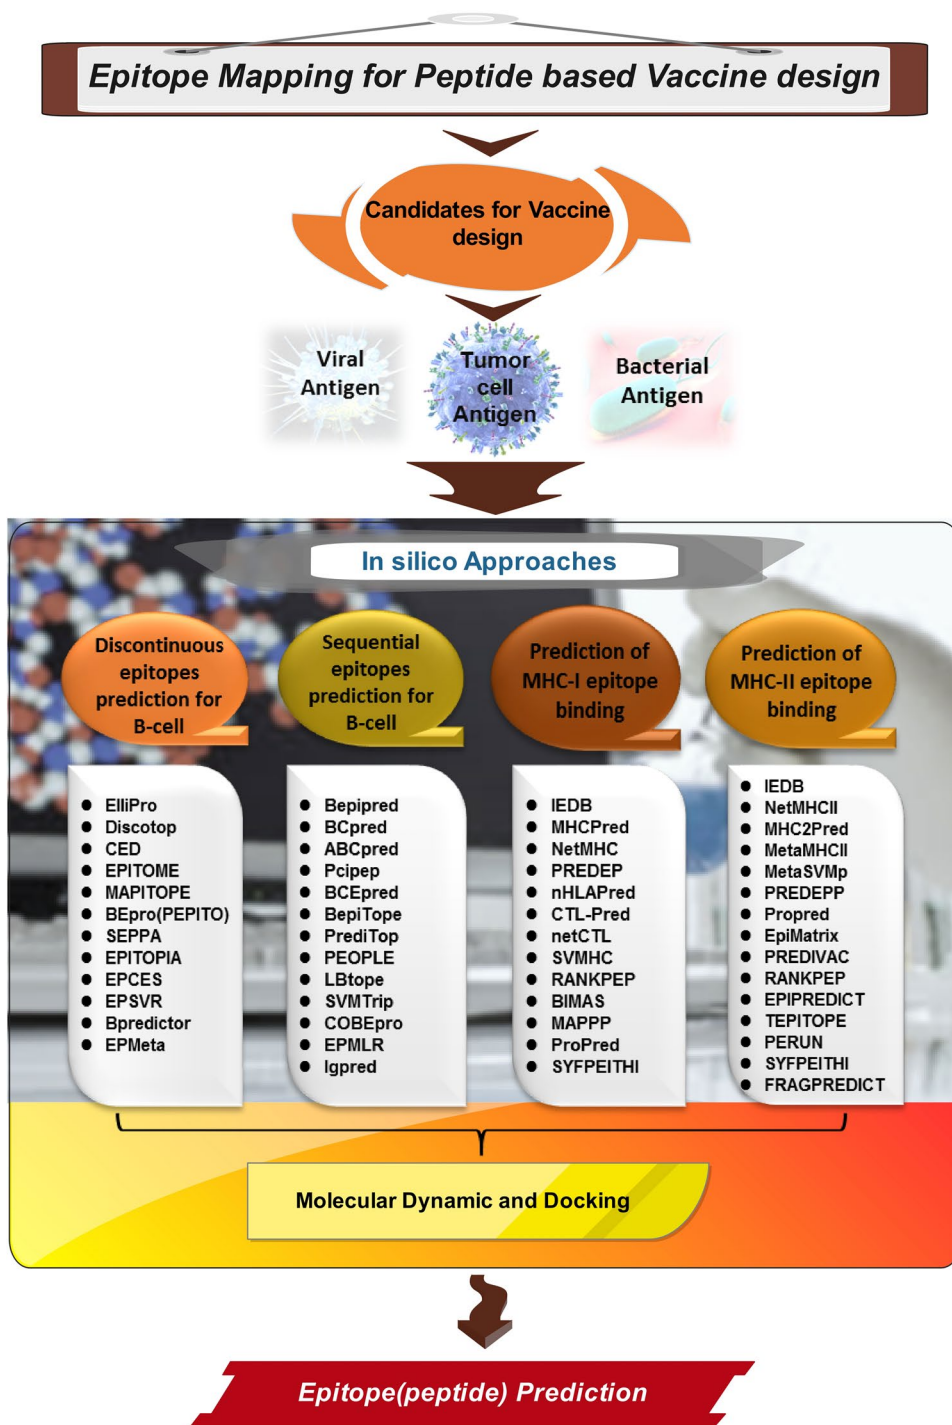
Epitope Mapping for Peptide based Vaccine design

Candidates for Vaccine design

Viral Antigen

Tumor cell Antigen

Bacterial Antigen

In silico Approaches

Discontinuous epitopes prediction for B-cell

Sequential epitopes prediction for B-cell

Prediction of MHC-I epitope binding

Prediction of MHC-II epitope binding

- ElliPro
- Discotop
- CED
- EPITOME
- MAPITOPE
- BEpro(PEPITO)
- SEPPA
- EPITOPIA
- EPCES
- EPSVR
- Bpredictor
- EPMeta

- Bepipred
- BCpred
- ABCpred
- Pcipep
- BCEpred
- BepiTope
- PrediTop
- PEOPLE
- LBtope
- SVMTrip
- COBEpro
- EPMLR
- Igpred

- IEDB
- MHCPred
- NetMHC
- PREDEP
- nHLAPred
- CTL-Pred
- netCTL
- SVMHC
- RANKPEP
- BIMAS
- MAPPP
- ProPred
- SYFPEITHI

- IEDB
- NetMHCII
- MHC2Pred
- MetaMHCII
- MetaSVMp
- PREDEPP
- Propred
- EpiMatrix
- PREDIVAC
- RANKPEP
- EPIPREDICT
- TEPITOPE
- PERUN
- SYFPEITHI
- FRAGPREDICT

Molecular Dynamic and Docking

Epitope(peptide) Prediction